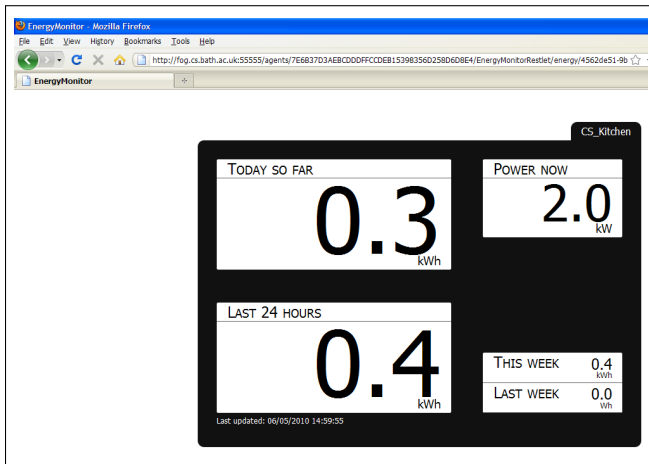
EnergyMonitor - Mozilla Firefox

File Edit View History Bookmarks Tools Help

http://fog.cs.bath.ac.uk:55555/agents/7E6B37D3AEBCDDDFFCCDEB15398356D258D6D8E4/EnergyMonitorRestlet/energy/4562de51-9b

EnergyMonitor

+

CS_Kitchen

Today so far

0.3

kWh

Power now

2.0

kW

Last 24 hours

0.4

kWh

This week 0.4 kWh

Last week 0.0 Wh

Last updated: 06/05/2010 14:59:55